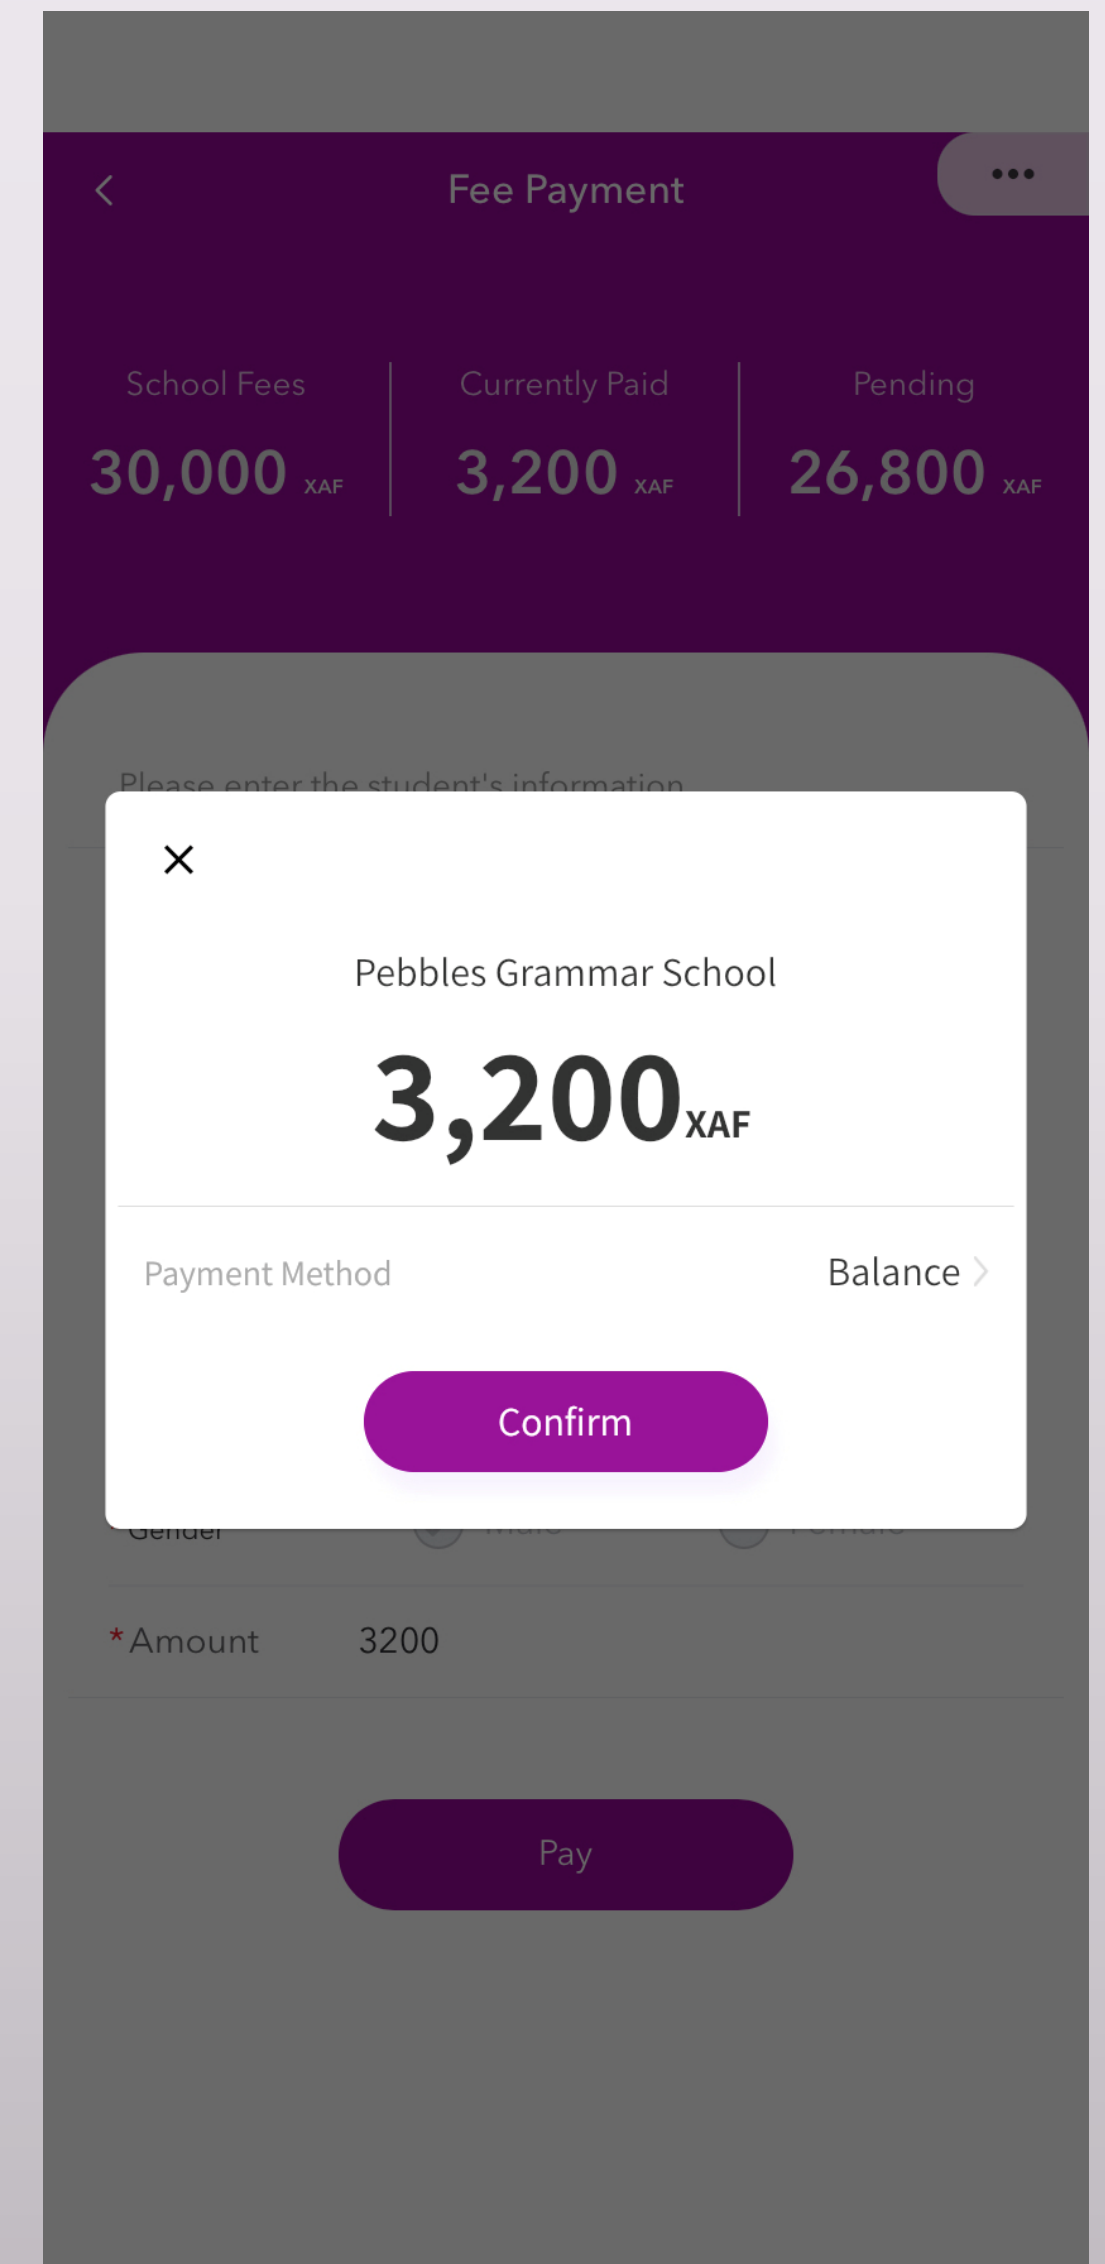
Fee Payment

School Fees
30,000 XAF

Currently Paid
3,200 XAF

Pending
26,800 XAF

Please enter the student's information

Pebbles Grammar School

3,200XAF

Payment Method
Balance

Confirm

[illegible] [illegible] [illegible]

*Amount 3200

Pay